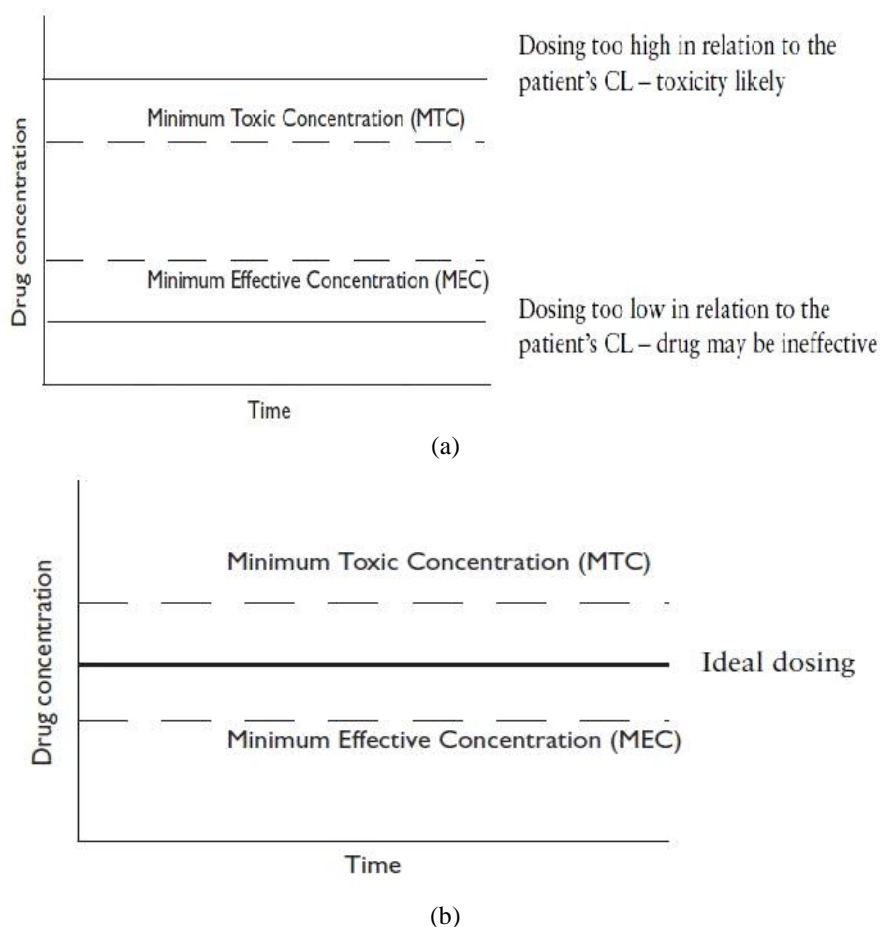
Dosing too high in relation to the patient's CL – toxicity likely

Minimum Toxic Concentration (MTC)

Drug concentration

Minimum Effective Concentration (MEC)

Dosing too low in relation to the patient's CL – drug may be ineffective

Time

(a)

Minimum Toxic Concentration (MTC)

Drug concentration

Ideal dosing

Minimum Effective Concentration (MEC)

Time

(b)